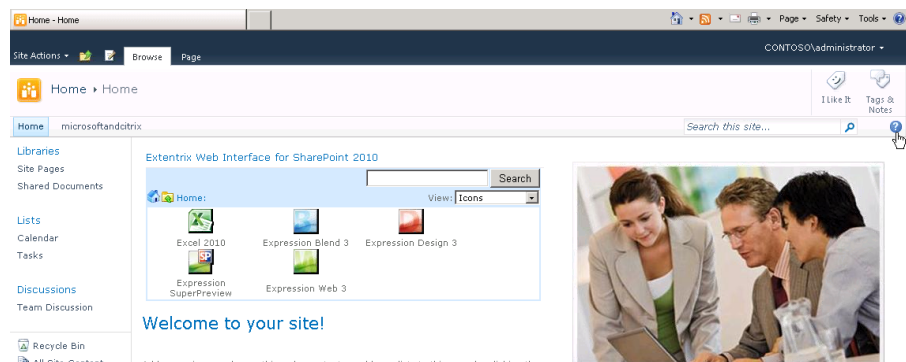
Home - Home

Page ▾ Safety ▾ Tools ▾

Site Actions ▾ Browse Page

CONTOSO\administrator ▾

Home ▸ Home

I Like It

Tags & Notes

Home microsoftandcitrix

Search this site...

Libraries
Site Pages
Shared Documents

Lists
Calendar
Tasks

Discussions
Team Discussion

Recycle Bin

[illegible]

Extentrix Web Interface for SharePoint 2010

Search

Home:

View: Icons

Excel 2010

Expression Blend 3

Expression Design 3

Expression SuperPreview

Expression Web 3

Welcome to your site!

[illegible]